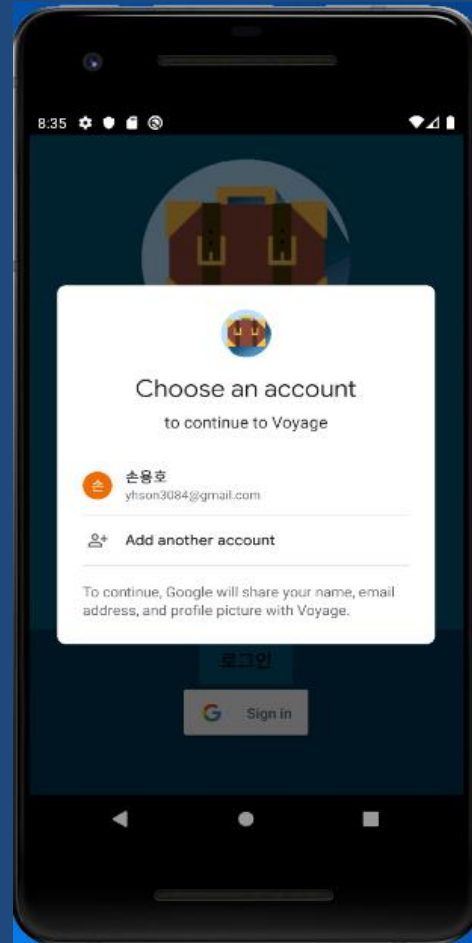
8:35

Choose an account

to continue to Voyage

손
손용호
yhson3084@gmail.com

Add another account

To continue, Google will share your name, email address, and profile picture with Voyage.

로그인

G Sign in